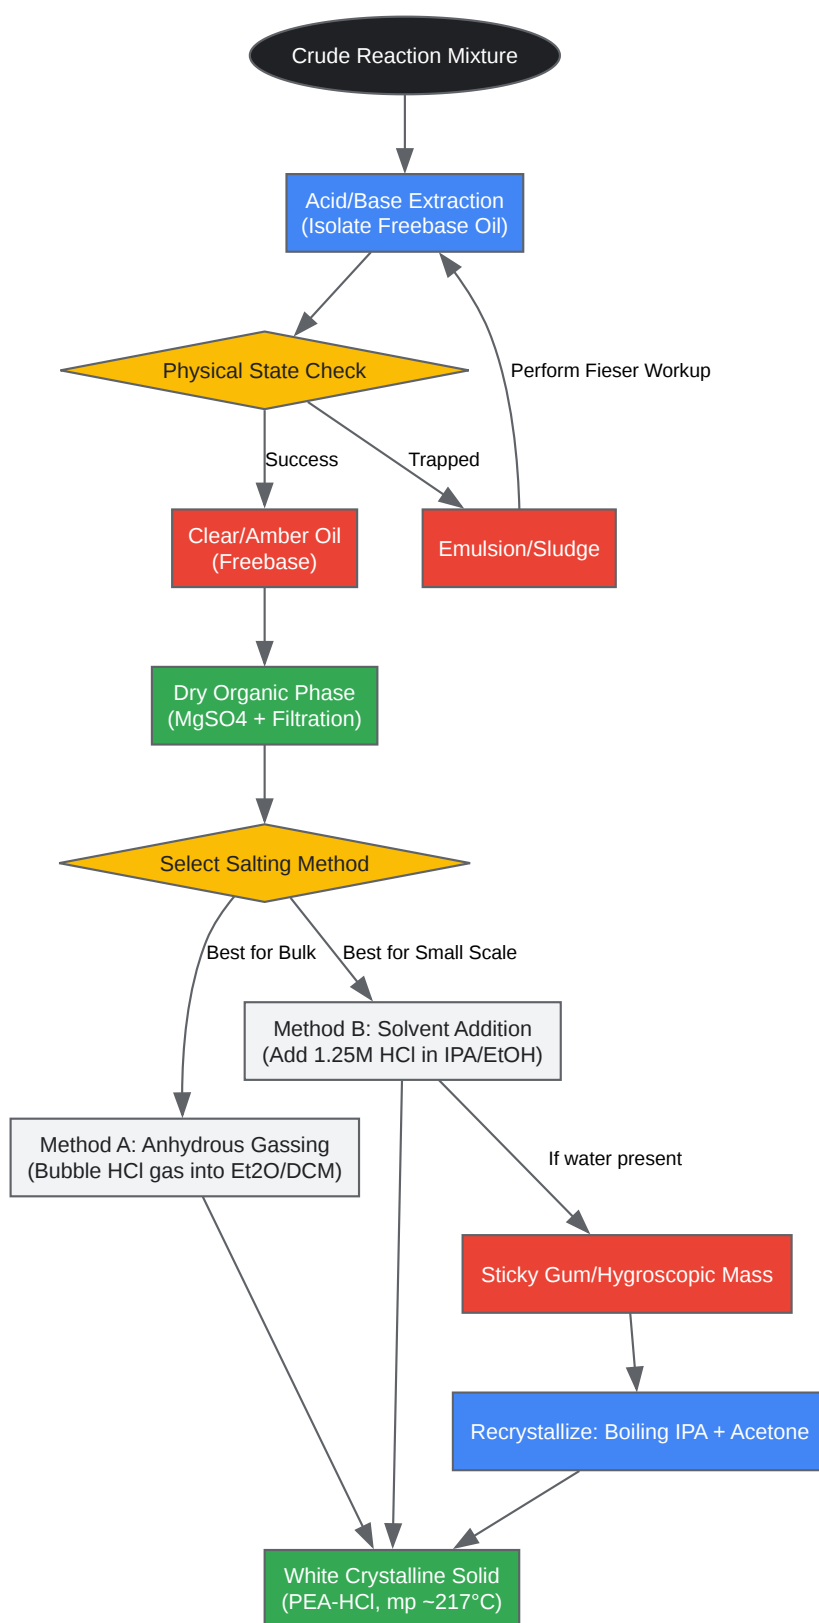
Crude Reaction Mixture

Acid/Base Extraction
(Isolate Freebase Oil)

Physical State Check

Perform Fieser Workup

Success

Trapped

Clear/Amber Oil
(Freebase)

Emulsion/Sludge

Dry Organic Phase
(MgSO4 + Filtration)

Select Salting Method

Best for Bulk

Best for Small Scale

Method B: Solvent Addition
(Add 1.25M HCl in IPA/EtOH)

Method A: Anhydrous Gassing
(Bubble HCl gas into Et2O/DCM)

If water present

Sticky Gum/Hygroscopic Mass

Recrystallize: Boiling IPA + Acetone

White Crystalline Solid
(PEA-HCl, mp ~217°C)